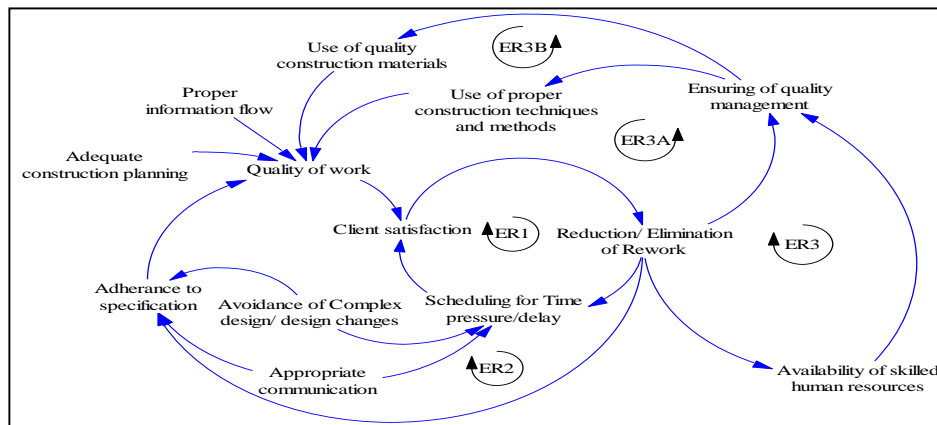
Use of quality construction materials

ER3B

Proper information flow

Use of proper construction techniques and methods

Ensuring of quality management

Adequate construction planning

Quality of work

ER3A

Client satisfaction

ER1

Reduction/ Elimination of Rework

ER3

Adherance to specification

Avoidance of Complex design/ design changes

Scheduling for Time pressure/delay

Appropriate communication

ER2

Availability of skilled human resources